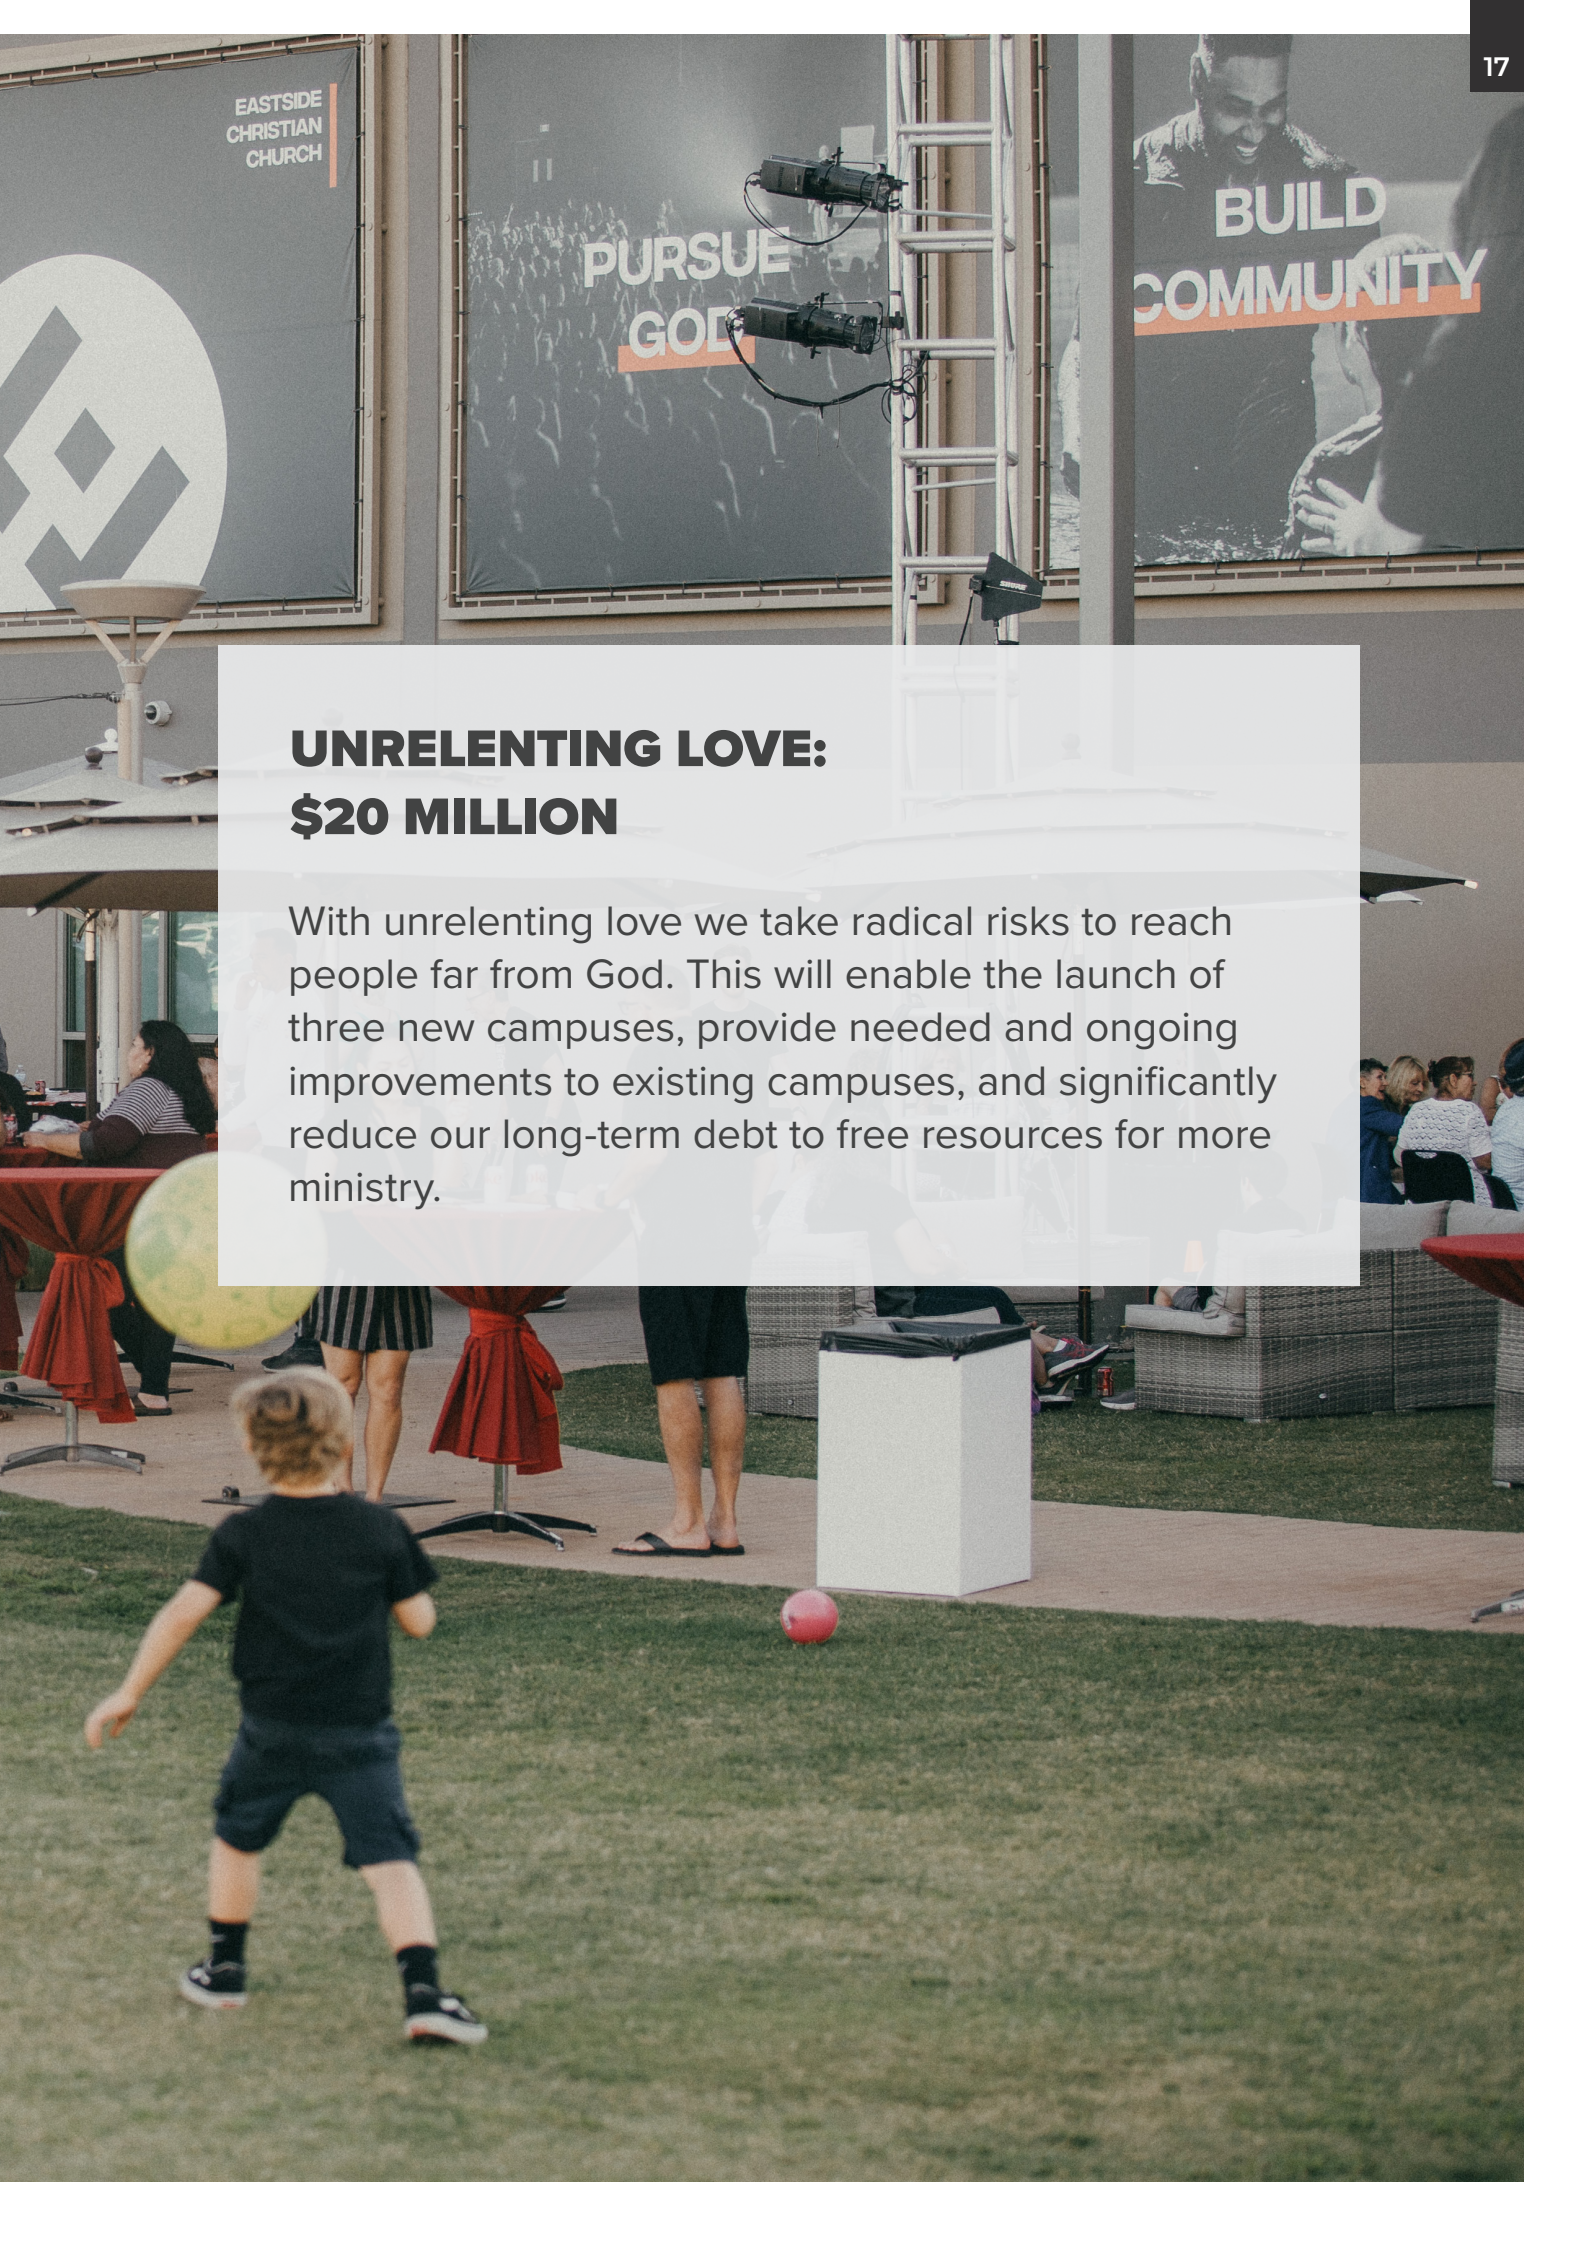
17

EASTSIDE CHRISTIAN CHURCH

PURSUE GOD

BUILD COMMUNITY

UNRELENTING LOVE: $20 MILLION

With unrelenting love we take radical risks to reach people far from God. This will enable the launch of three new campuses, provide needed and ongoing improvements to existing campuses, and significantly reduce our long-term debt to free resources for more ministry.